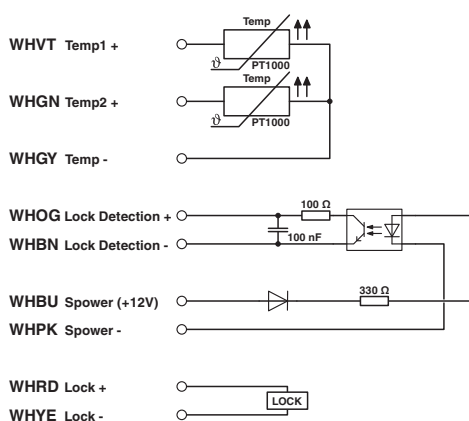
WHVT Temp1 +

Temp

$\vartheta$ PT1000

WHGN Temp2 +

Temp

$\vartheta$ PT1000

WHGY Temp -

WHOG Lock Detection +

100 Ω

100 nF

WHBN Lock Detection -

WHBU Spower (+12V)

330 Ω

WHPK Spower -

WHRD Lock +

LOCK

WHYE Lock -